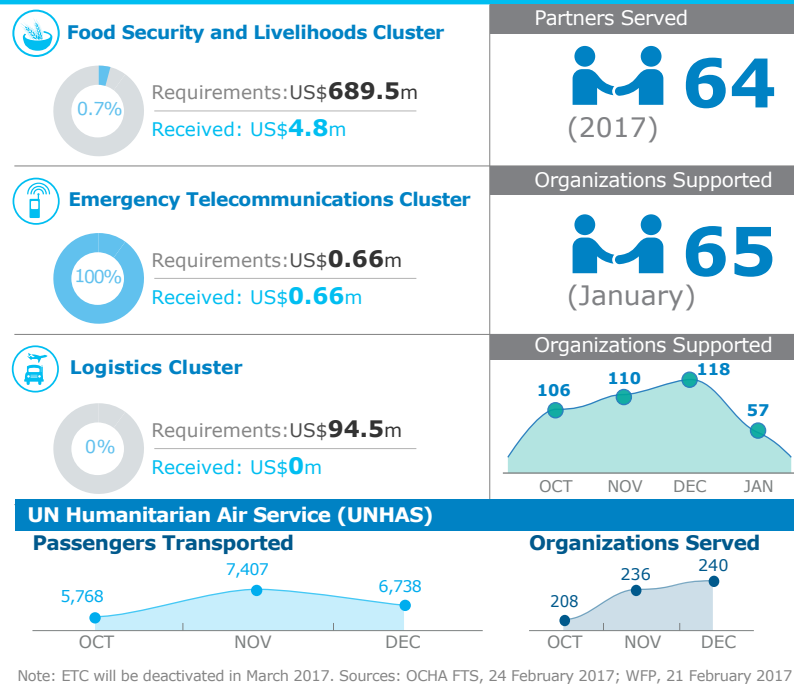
Food Security and Livelihoods Cluster

0.7%

Requirements:US$**689.5**m

Received: US$**4.8**m

Partners Served

64

(2017)

Emergency Telecommunications Cluster

100%

Requirements:US$**0.66**m

Received: US$**0.66**m

Organizations Supported

65

(January)

Logistics Cluster

0%

Requirements:US$**94.5**m

Received: US$**0**m

Organizations Supported

106 110 118 57

OCT NOV DEC JAN

UN Humanitarian Air Service (UNHAS)

Passengers Transported

5,768 7,407 6,738

OCT NOV DEC

Organizations Served

208 236 240

OCT NOV DEC

Note: ETC will be deactivated in March 2017. Sources: OCHA FTS, 24 February 2017; WFP, 21 February 2017